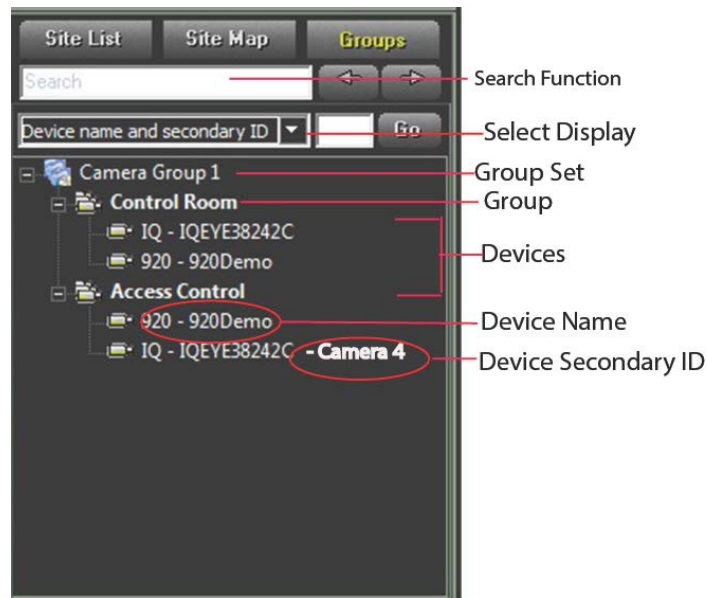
Site List
Site Map
Groups
Search
Search Function
Device name and secondary ID
Go
Select Display
Camera Group 1
Group Set
Control Room
Group
IQ - IQEYE38242C
920 - 920Demo
Devices
Access Control
920 - 920Demo
Device Name
IQ - IQEYE38242C - Camera 4
Device Secondary ID